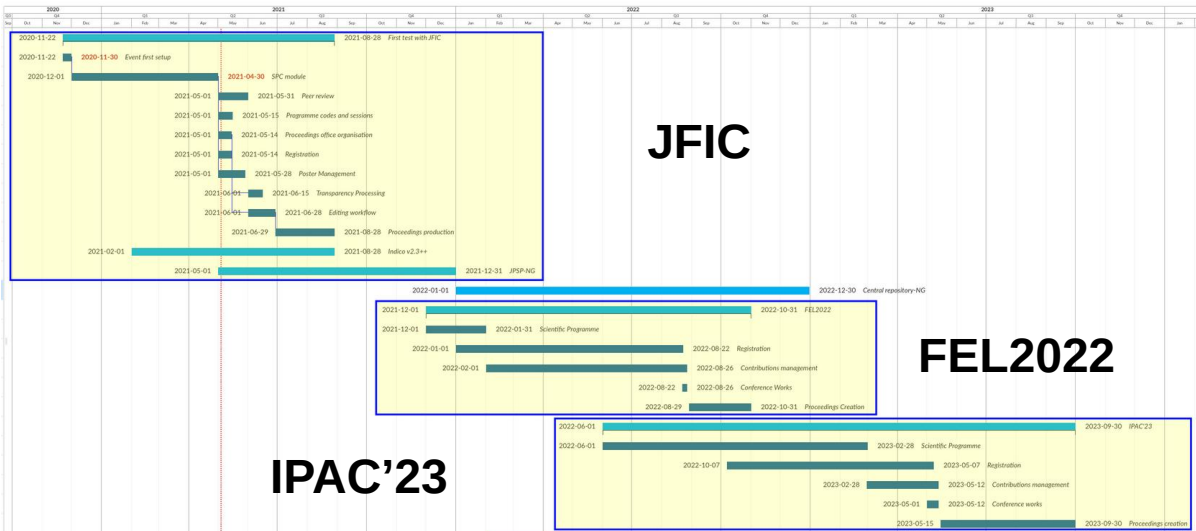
2020 2021 2022 2023
Q3 Q4 Q1 Q2 Q3 Q4 Q1 Q2 Q3 Q4 Q1 Q2 Q3 Q4
Sep Oct Nov Dec Jan Feb Mar Apr May Jun Jul Aug Sep Oct Nov Dec Jan Feb Mar Apr May Jun Jul Aug Sep Oct Nov Dec Jan Feb Mar Apr May Jun Jul Aug Sep Oct Nov Dec Jan

2020-11-22 2021-08-28 First test with JFIC
2020-11-22 2020-11-30 Event first setup
2020-12-01 2021-04-30 SPC module
2021-05-01 2021-05-31 Peer review
2021-05-01 2021-05-15 Programme codes and sessions
2021-05-01 2021-05-14 Proceedings office organisation
2021-05-01 2021-05-14 Registration
2021-05-01 2021-05-28 Poster Management
2021-06-01 2021-06-15 Transparency Processing
2021-06-01 2021-06-28 Editing workflow
2021-06-29 2021-08-28 Proceedings production
2021-02-01 2021-08-28 Indico v2.3++
2021-05-01 2021-12-31 JPSP-NG

JFIC

2022-01-01 2022-12-30 Central repository-NG
2021-12-01 2022-10-31 FEL2022
2021-12-01 2022-01-31 Scientific Programme
2022-01-01 2022-08-22 Registration
2022-02-01 2022-08-26 Contributions management
2022-08-22 2022-08-26 Conference Works
2022-08-29 2022-10-31 Proceedings Creation

FEL2022

2022-06-01 2023-09-30 IPAC'23
2022-06-01 2023-02-28 Scientific Programme
2022-10-07 2023-05-07 Registration
2023-02-28 2023-05-12 Contributions management
2023-05-01 2023-05-12 Conference works
2023-05-15 2023-09-30 Proceedings creation

IPAC'23